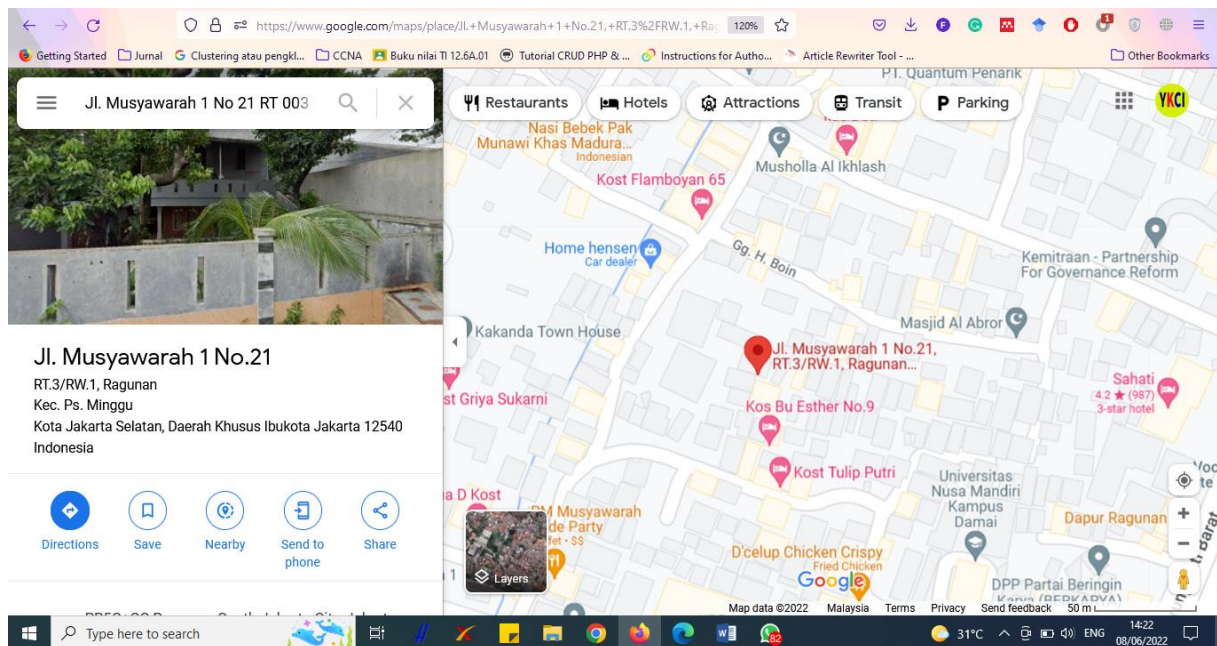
https://www.google.com/maps/place/Jl.+Musyawarah+1+No.21,+RT.3%2FRW.1,+Rag 120%

Getting Started Jurnal Clustering atau pengkl... CCNA Buku nilai TI 12.6A.01 Tutorial CRUD PHP & ... Instructions for Autho... Article Rewriter Tool - ... Other Bookmarks

Jl. Musyawarah 1 No 21 RT 003

Restaurants Hotels Attractions Transit Parking

YKCI

Jl. Musyawarah 1 No.21

RT.3/RW.1, Ragunan
Kec. Ps. Minggu
Kota Jakarta Selatan, Daerah Khusus Ibukota Jakarta 12540
Indonesia

Directions Save Nearby Send to phone Share

PT. Quantum Penarik
Nasi Bebek Pak Munawi Khas Madura... Indonesian
Musholla Al Ikhlash
Kost Flamboyan 65
Home hensen Car dealer
Gg. H. Boin
Kemitraan - Partnership For Governance Reform
Kakanda Town House
Masjid Al Abror
Jl. Musyawarah 1 No.21, RT.3/RW.1, Ragunan...
st Griya Sukarni
Sahati 4.2 ★ (987) 3-star hotel
Kos Bu Esther No.9
Kost Tulip Putri
a D Kost
Universitas Nusa Mandiri Kampus Damai
TM Musyawarah de Party
Dapur Ragunan
D'celup Chicken Crispy Fried Chicken
Layers
DPP Partai Beringin Karya (BERKARYA)
Google
Map data ©2022 Malaysia Terms Privacy Send feedback 50 m

Type here to search
82
31°C ENG 14:22 08/06/2022